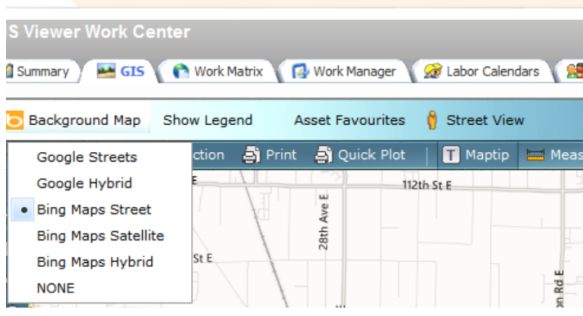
S Viewer Work Center

Summary GIS Work Matrix Work Manager Labor Calendars

Background Map Show Legend Asset Favourites Street View

Google Streets
Google Hybrid
• Bing Maps Street
Bing Maps Satellite
Bing Maps Hybrid
NONE

ction Print Quick Plot Maptip Meas

E
112th St E
28th Ave E
St E
on Rd E